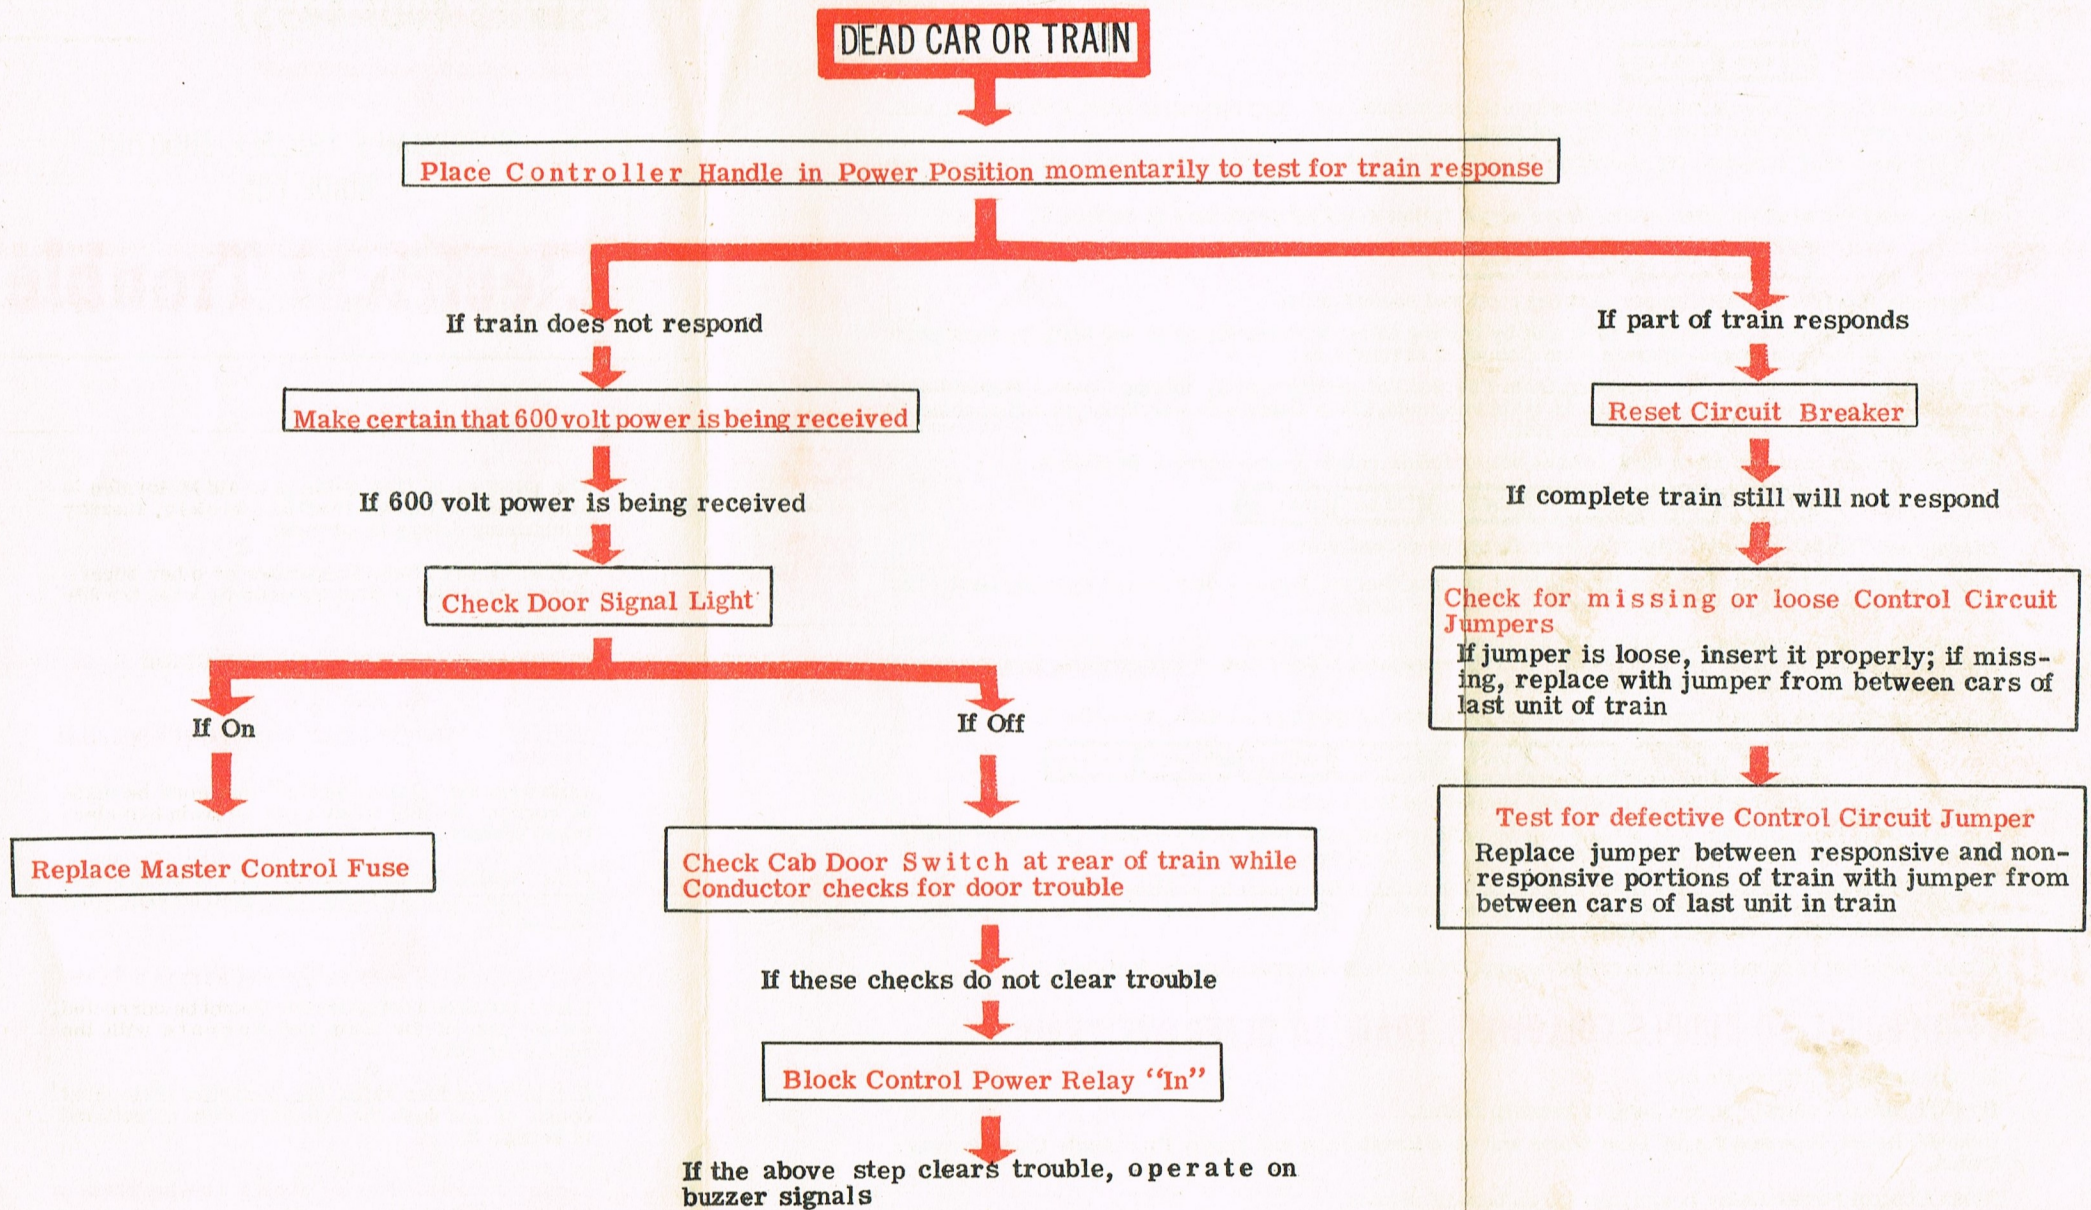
DEAD CAR OR TRAIN

Place Controller Handle in Power Position momentarily to test for train response

If train does not respond

Make certain that 600 volt power is being received

If 600 volt power is being received

Check Door Signal Light

If On

Replace Master Control Fuse

If Off

Check Cab Door Switch at rear of train while Conductor checks for door trouble

If these checks do not clear trouble

Block Control Power Relay "In"

If the above step clears trouble, operate on buzzer signals

If part of train responds

Reset Circuit Breaker

If complete train still will not respond

Check for missing or loose Control Circuit Jumpers

If jumper is loose, insert it properly; if missing, replace with jumper from between cars of last unit of train

Test for defective Control Circuit Jumper

Replace jumper between responsive and non-responsive portions of train with jumper from between cars of last unit in train